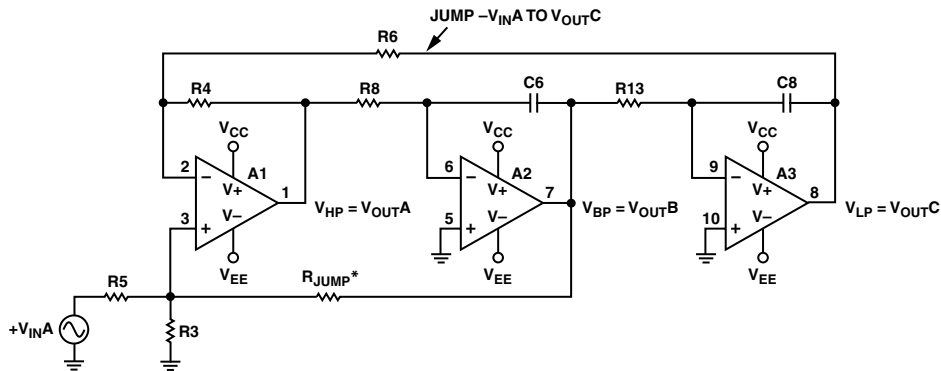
JUMP $-V_{IN}$A TO $V_{OUT}$C

R6

R4

R8

C6

R13

C8

$V_{CC}$

$V_{CC}$

$V_{CC}$

2 − A1 V+ 1

3 + V−

6 − A2 V+ 7

5 + V−

9 − A3 V+ 8

10 + V−

$V_{HP} = V_{OUT}$A

$V_{BP} = V_{OUT}$B

$V_{LP} = V_{OUT}$C

$V_{EE}$

$V_{EE}$

$V_{EE}$

R5

$R_{JUMP}$*

$+V_{IN}$A

R3